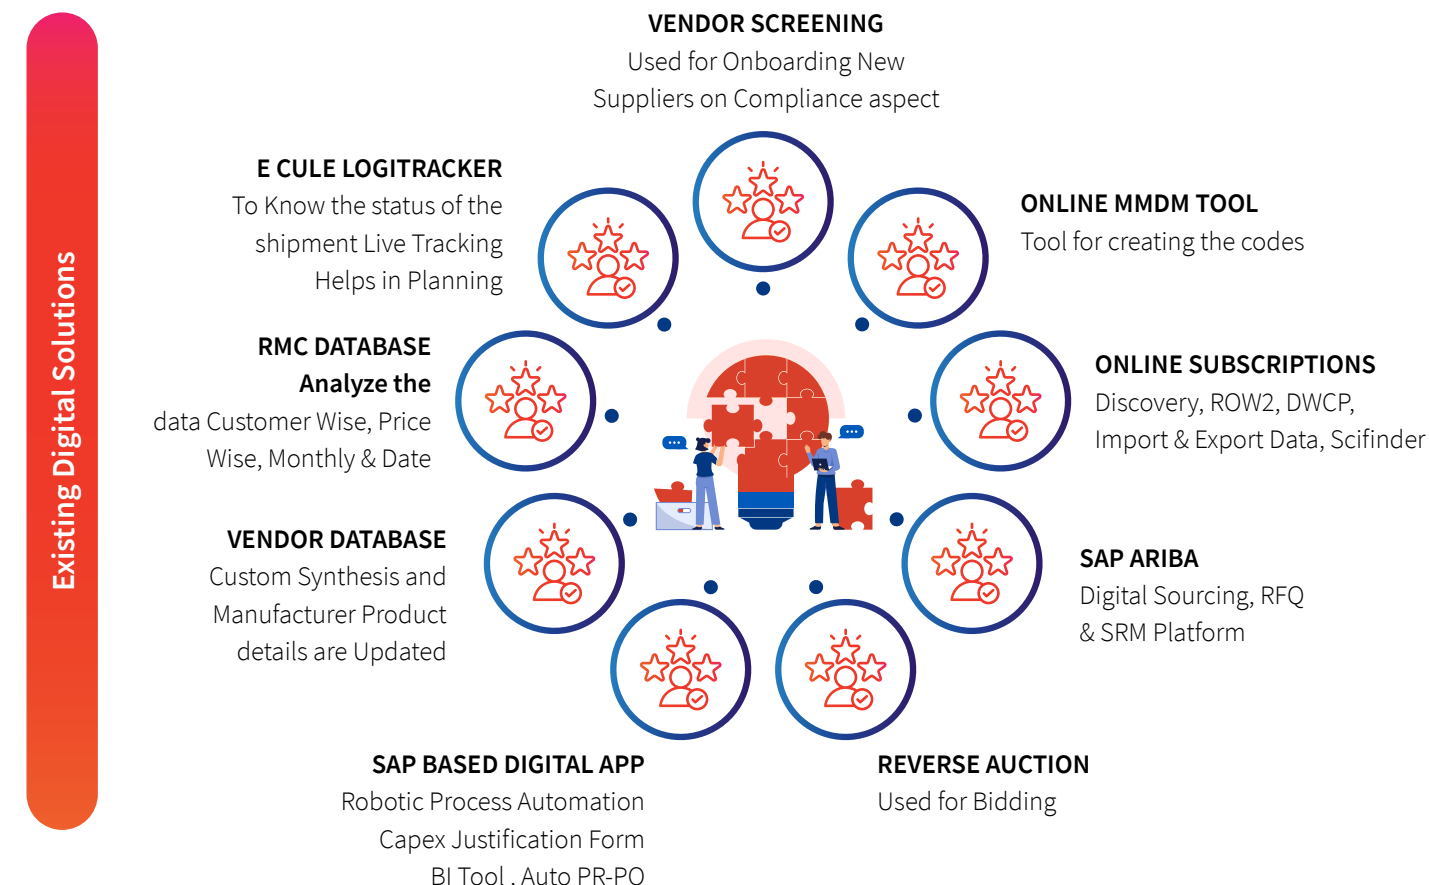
Existing Digital Solutions

VENDOR SCREENING
Used for Onboarding New Suppliers on Compliance aspect

E CULE LOGITRACKER
To Know the status of the shipment Live Tracking Helps in Planning

ONLINE MMDM TOOL
Tool for creating the codes

RMC DATABASE
Analyze the data Customer Wise, Price Wise, Monthly & Date

ONLINE SUBSCRIPTIONS
Discovery, ROW2, DWCP, Import & Export Data, Scifinder

VENDOR DATABASE
Custom Synthesis and Manufacturer Product details are Updated

SAP ARIBA
Digital Sourcing, RFQ & SRM Platform

SAP BASED DIGITAL APP
Robotic Process Automation
Capex Justification Form
BI Tool , Auto PR-PO

REVERSE AUCTION
Used for Bidding